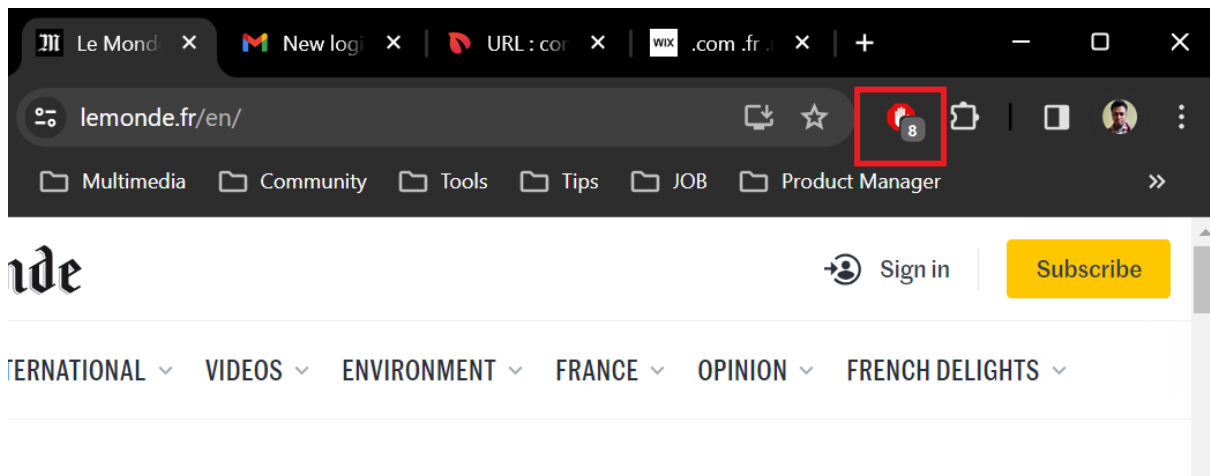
Le Mond ×
New logi ×
URL : cor ×
WIX .com .fr ×
+

lemonde.fr/en/

8

Multimedia Community Tools Tips JOB Product Manager »

nde

Sign in Subscribe

TERNATIONAL VIDEOS ENVIRONMENT FRANCE OPINION FRENCH DELIGHTS